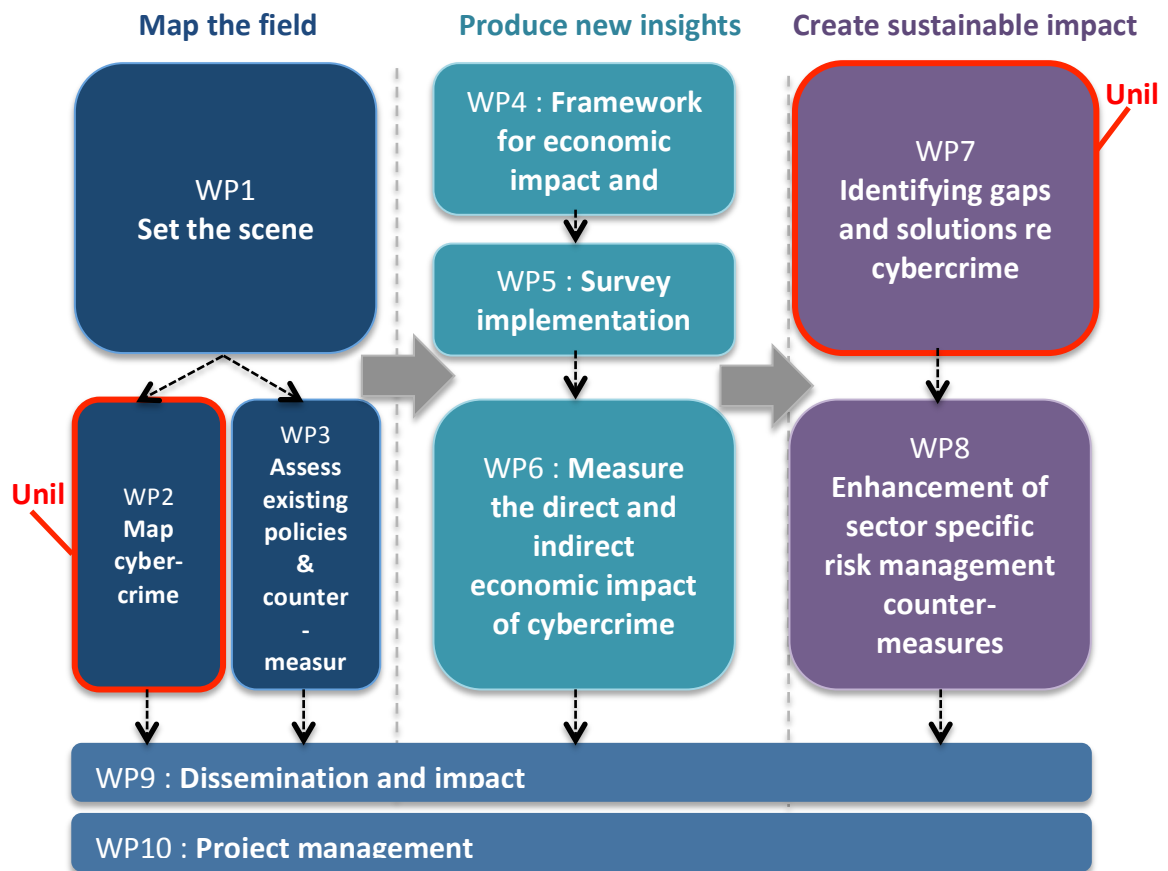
Map the field

Produce new insights

Create sustainable impact

WP1
Set the scene

Unil

WP2
Map cyber-crime

WP3
Assess existing policies & counter - measur

WP4 : Framework for economic impact and

WP5 : Survey implementation

WP6 : Measure the direct and indirect economic impact of cybercrime

Unil

WP7
Identifying gaps and solutions re cybercrime

WP8
Enhancement of sector specific risk management counter-measures

WP9 : Dissemination and impact

WP10 : Project management